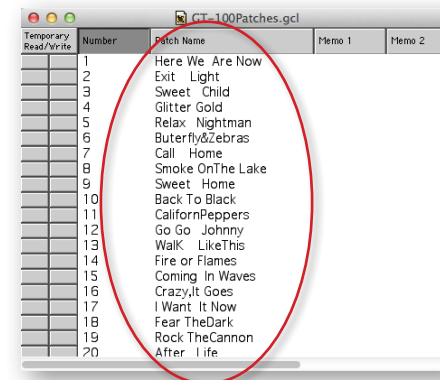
GT-100Patches.gcl

| Temporary Read/Write | Number | Patch Name | Memo 1 | Memo 2 |
|---|---|---|---|---|
| | 1 | Here We Are Now | | |
| | 2 | Exit Light | | |
| | 3 | Sweet Child | | |
| | 4 | Glitter Gold | | |
| | 5 | Relax Nightman | | |
| | 6 | Buterfly&Zebras | | |
| | 7 | Call Home | | |
| | 8 | Smoke OnThe Lake | | |
| | 9 | Sweet Home | | |
| | 10 | Back To Black | | |
| | 11 | CalifornPeppers | | |
| | 12 | Go Go Johnny | | |
| | 13 | WalK LikeThis | | |
| | 14 | Fire or Flames | | |
| | 15 | Coming In Waves | | |
| | 16 | Crazy,It Goes | | |
| | 17 | I Want It Now | | |
| | 18 | Fear TheDark | | |
| | 19 | Rock TheCannon | | |
| | 20 | After Life | | |